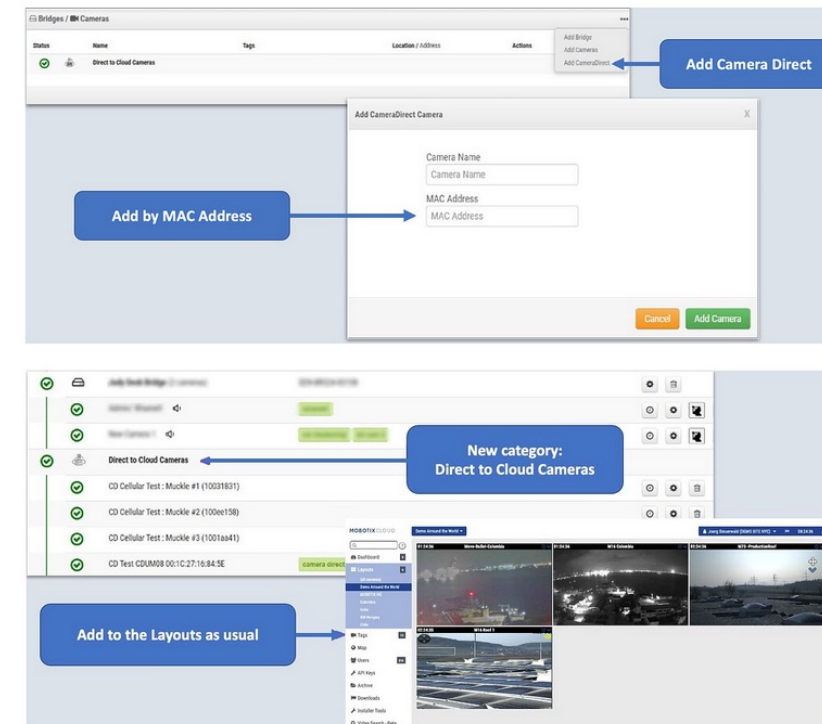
Bridges / Cameras

| Status | Name | Tags | Location / Address | Actions |
|---|---|---|---|---|
| | Direct to Cloud Cameras | | | |

Add Bridge
Add Cameras
Add CameraDirect

Add Camera Direct

Add CameraDirect Camera

X

Camera Name
Camera Name

MAC Address
MAC Address

Add by MAC Address

Cancel
Add Camera

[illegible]

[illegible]

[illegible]

Direct to Cloud Cameras

New category:
Direct to Cloud Cameras

CD Cellular Test : Muckle #1 (10031831)

CD Cellular Test : Muckle #2 (100ee158)

CD Cellular Test : Muckle #3 (1001aa41)

CD Test CDUM08 00:1C:27:16:84:5E

camera direct

MOBOTIX CLOUD

Demo Around the World

Joerg Steuerwald (DEMO SITE NYC)

Dashboard

Layouts

Demo Around the World

Mero-Beller-Colombia

M16 Colombia

M73-Production

M16-Roof 1

Add to the Layouts as usual

Tags

Map

Users

API Keys

Archive

Downloads

Installer Tools

Video Search - Beta